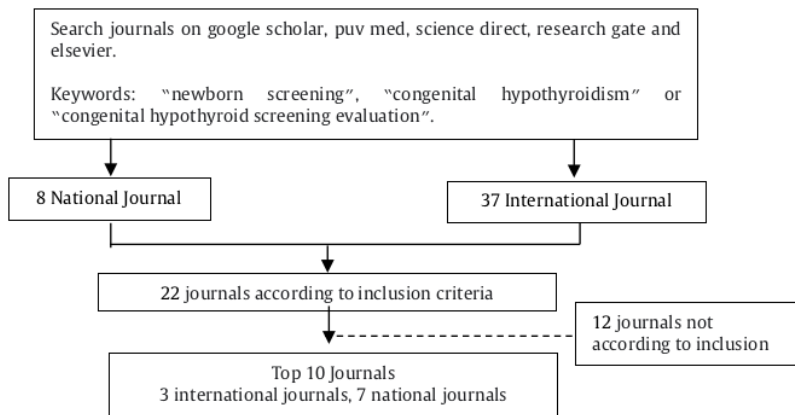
Search journals on google scholar, puv med, science direct, research gate and elsevier.

Keywords: "newborn screening", "congenital hypothyroidism" or "congenital hypothyroid screening evaluation".

8 National Journal

37 International Journal

22 journals according to inclusion criteria

12 journals not according to inclusion

Top 10 Journals
3 international journals, 7 national journals